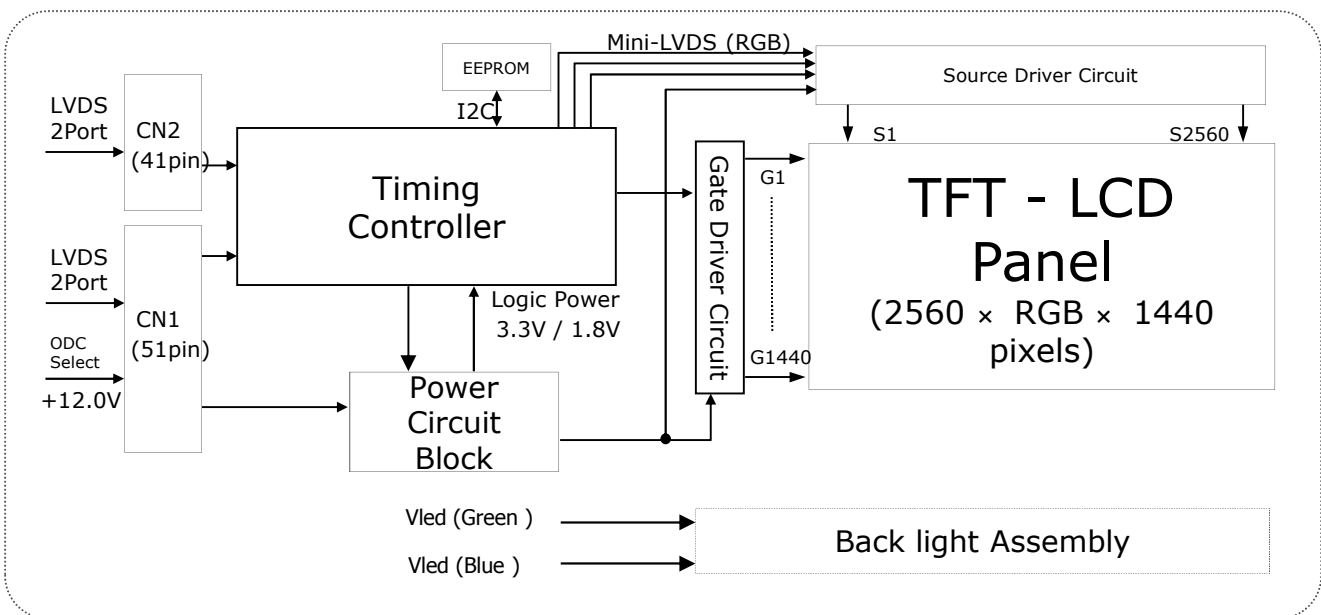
EEPROM

Mini-LVDS (RGB)

Source Driver Circuit

LVDS 2Port

CN2 (41pin)

I2C

S1

S2560

Timing Controller

Gate Driver Circuit

G1

TFT - LCD Panel

(2560 × RGB × 1440 pixels)

LVDS 2Port

CN1 (51pin)

Logic Power 3.3V / 1.8V

ODC Select

G1440

+12.0V

Power Circuit Block

Vled (Green )

Vled (Blue )

Back light Assembly